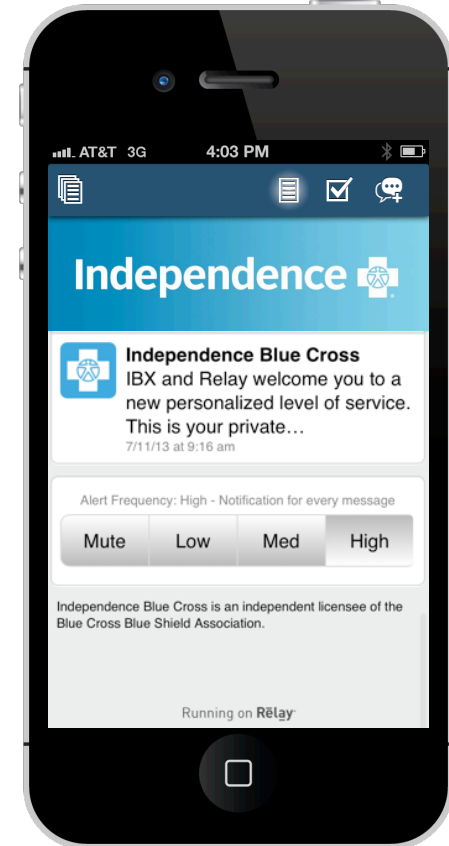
AT&T 3G 4:03 PM

Independence

Independence Blue Cross
IBX and Relay welcome you to a new personalized level of service. This is your private…
7/11/13 at 9:16 am

Alert Frequency: High - Notification for every message

| Mute | Low | Med | High |
|---|---|---|---|

Independence Blue Cross is an independent licensee of the Blue Cross Blue Shield Association.

Running on Rēlay